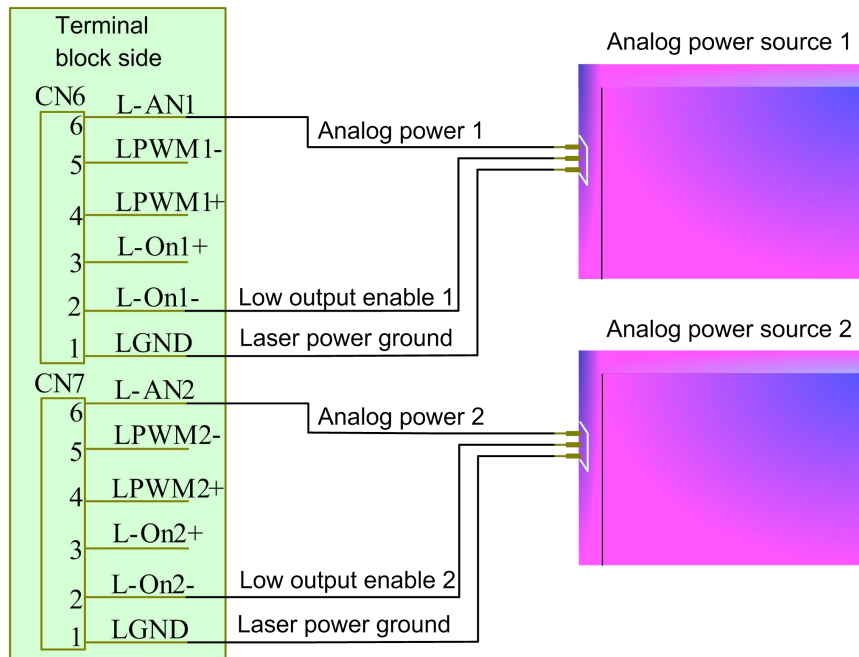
Terminal block side

CN6
6 L-AN1
5 LPWM1-
4 LPWM1+
3 L-On1+
2 L-On1-
1 LGND

CN7
6 L-AN2
5 LPWM2-
4 LPWM2+
3 L-On2+
2 L-On2-
1 LGND

Analog power 1
Low output enable 1
Laser power ground
Analog power source 1

Analog power 2
Low output enable 2
Laser power ground
Analog power source 2